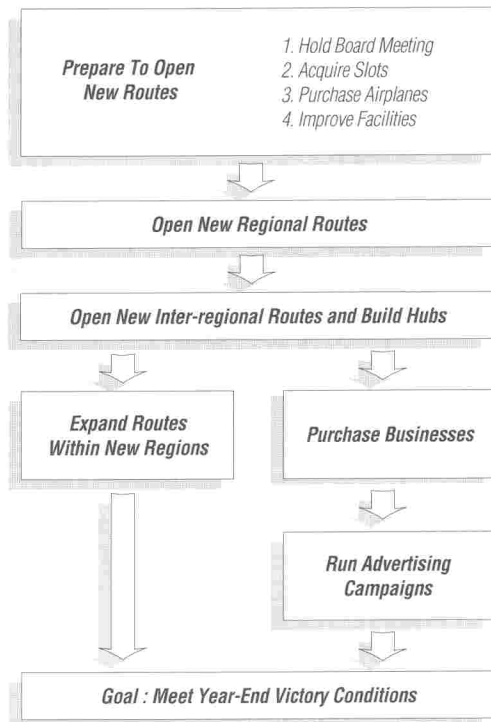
Prepare To Open New Routes

1. Hold Board Meeting
2. Acquire Slots
3. Purchase Airplanes
4. Improve Facilities

Open New Regional Routes

Open New Inter-regional Routes and Build Hubs

Expand Routes Within New Regions

Purchase Businesses

Run Advertising Campaigns

Goal : Meet Year-End Victory Conditions